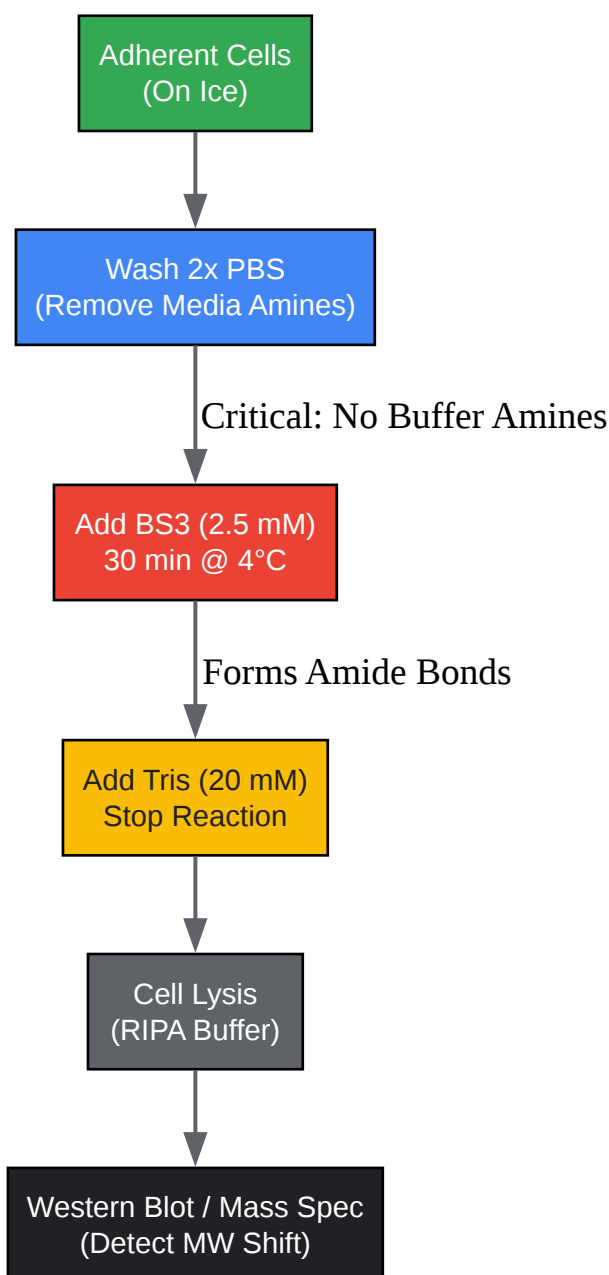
Adherent Cells
(On Ice)

Wash 2x PBS
(Remove Media Amines)

Critical: No Buffer Amines

Add BS3 (2.5 mM)
30 min @ 4°C

Forms Amide Bonds

Add Tris (20 mM)
Stop Reaction

Cell Lysis
(RIPA Buffer)

Western Blot / Mass Spec
(Detect MW Shift)